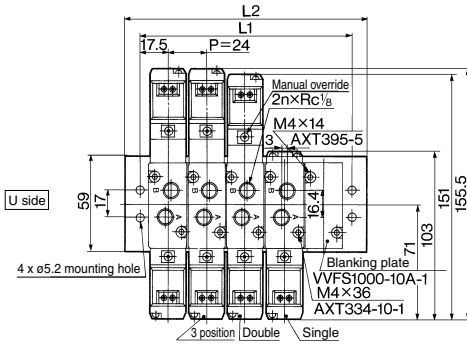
L2
L1
17.5
P=24
Manual override
2n×Rc$\frac{1}{8}$
M4×14
3
AXT395-5
U side
59
17
16.4
151
155.5
103
71
Blanking plate
VVFS1000-10A-1
M4×36
AXT334-10-1
4 x ø5.2 mounting hole
3 position
Double
Single
B
A
B
A
B
A
B
A